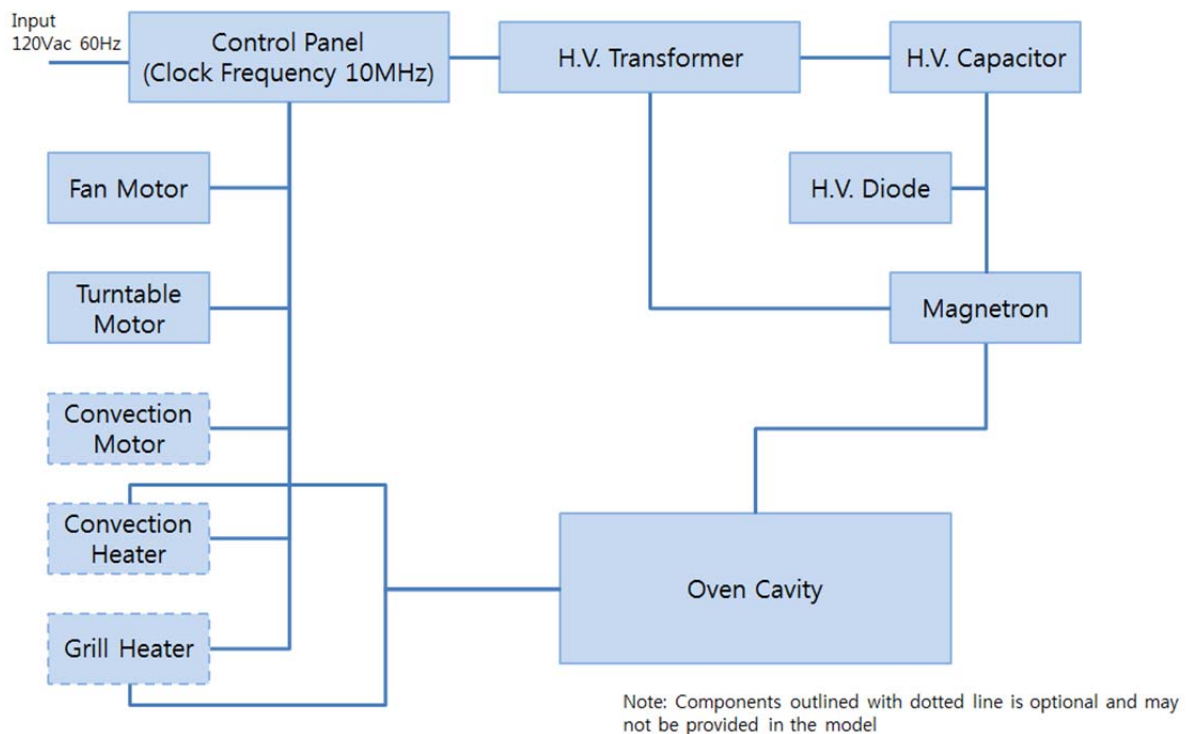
Input
120Vac 60Hz

Control Panel
(Clock Frequency 10MHz)

H.V. Transformer

H.V. Capacitor

Fan Motor

H.V. Diode

Turntable
Motor

Magnetron

Convection
Motor

Convection
Heater

Oven Cavity

Grill Heater

Note: Components outlined with dotted line is optional and may not be provided in the model